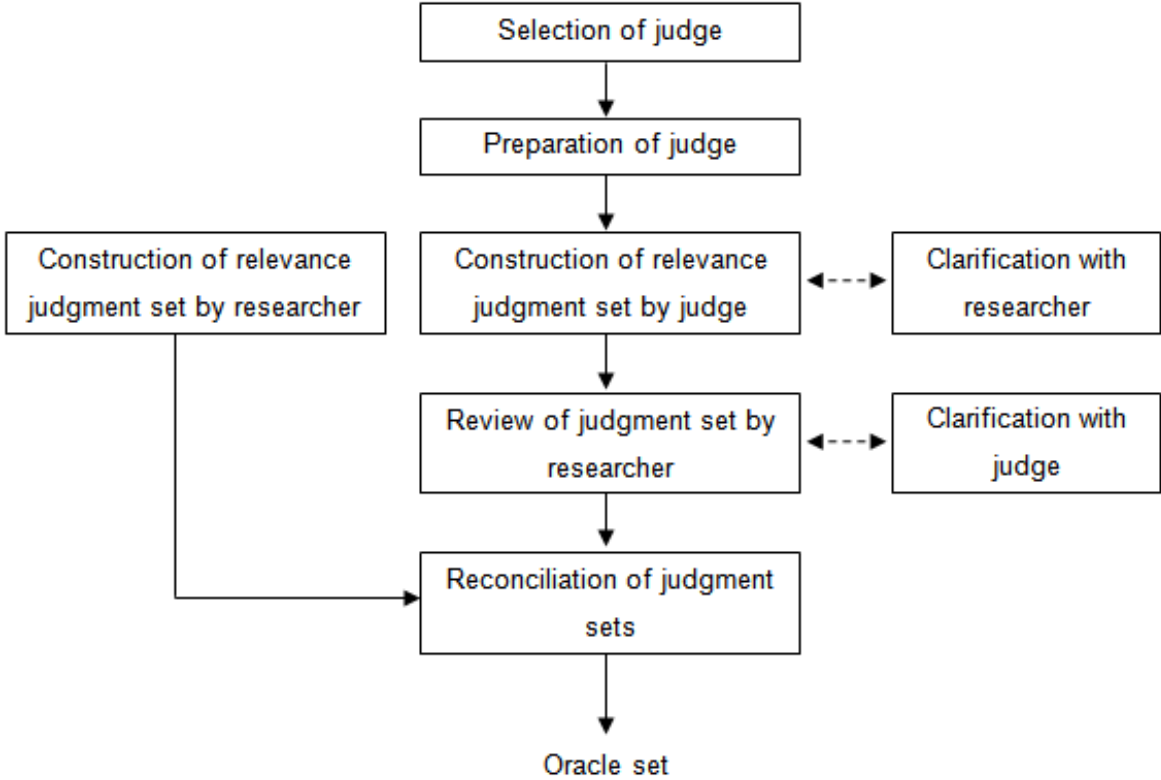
Selection of judge

Preparation of judge

Construction of relevance judgment set by researcher

Construction of relevance judgment set by judge

Clarification with researcher

Review of judgment set by researcher

Clarification with judge

Reconciliation of judgment sets

Oracle set